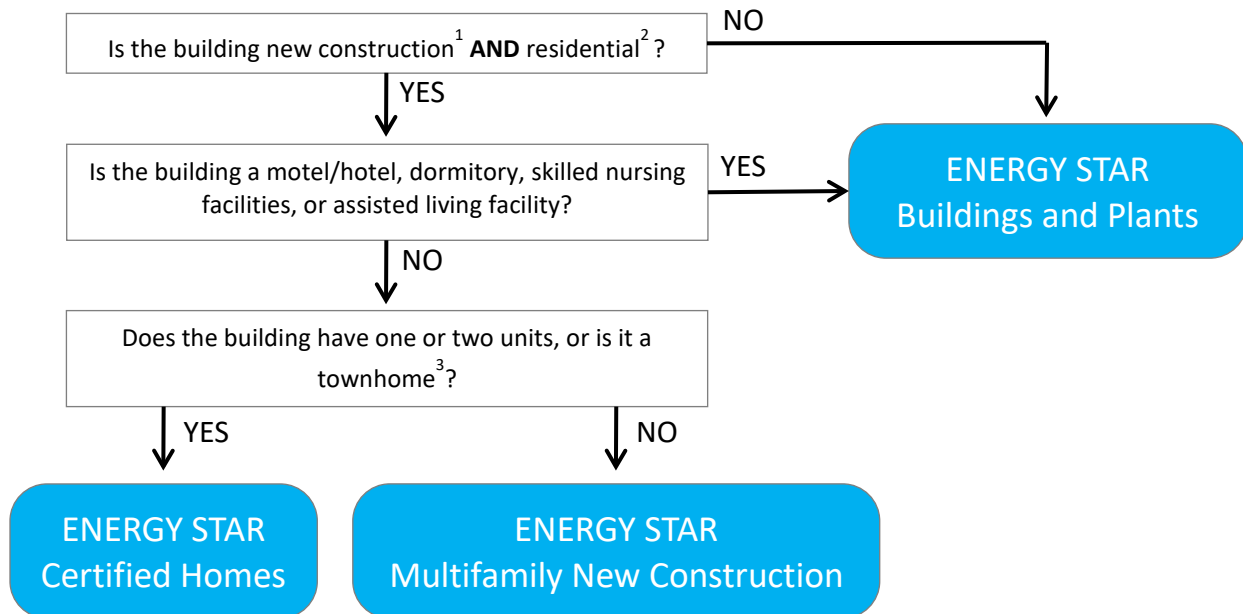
Is the building new construction$^1$ **AND** residential$^2$ ?

NO

YES

ENERGY STAR Buildings and Plants

Is the building a motel/hotel, dormitory, skilled nursing facilities, or assisted living facility?

YES

NO

Does the building have one or two units, or is it a townhome$^3$?

YES

NO

ENERGY STAR Certified Homes

ENERGY STAR Multifamily New Construction